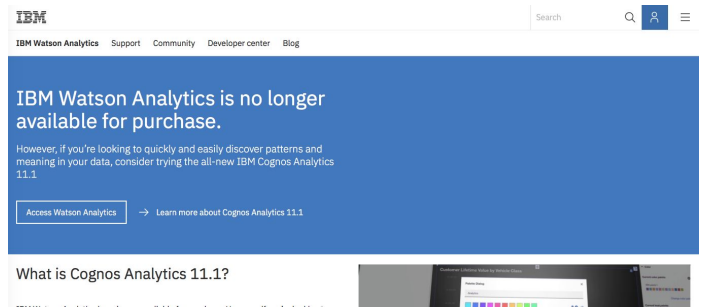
IBM

Search

IBM Watson Analytics Support Community Developer center Blog

IBM Watson Analytics is no longer available for purchase.

However, if you're looking to quickly and easily discover patterns and meaning in your data, consider trying the all-new IBM Cognos Analytics 11.1

Access Watson Analytics

→ Learn more about Cognos Analytics 11.1

What is Cognos Analytics 11.1?

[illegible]